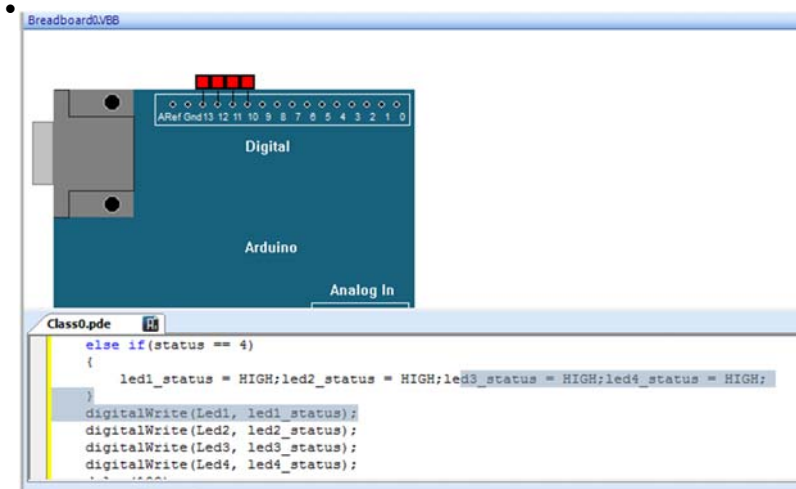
•

Breadboard0.VBB

ARef Gnd 13 12 11 10 9 8 7 6 5 4 3 2 1 0

Digital

Arduino

Analog In

Class0.pde

else if(status == 4)
{
led1_status = HIGH;led2_status = HIGH;led3_status = HIGH;led4_status = HIGH;
}
digitalWrite(Led1, led1_status);
digitalWrite(Led2, led2_status);
digitalWrite(Led3, led3_status);
digitalWrite(Led4, led4_status);